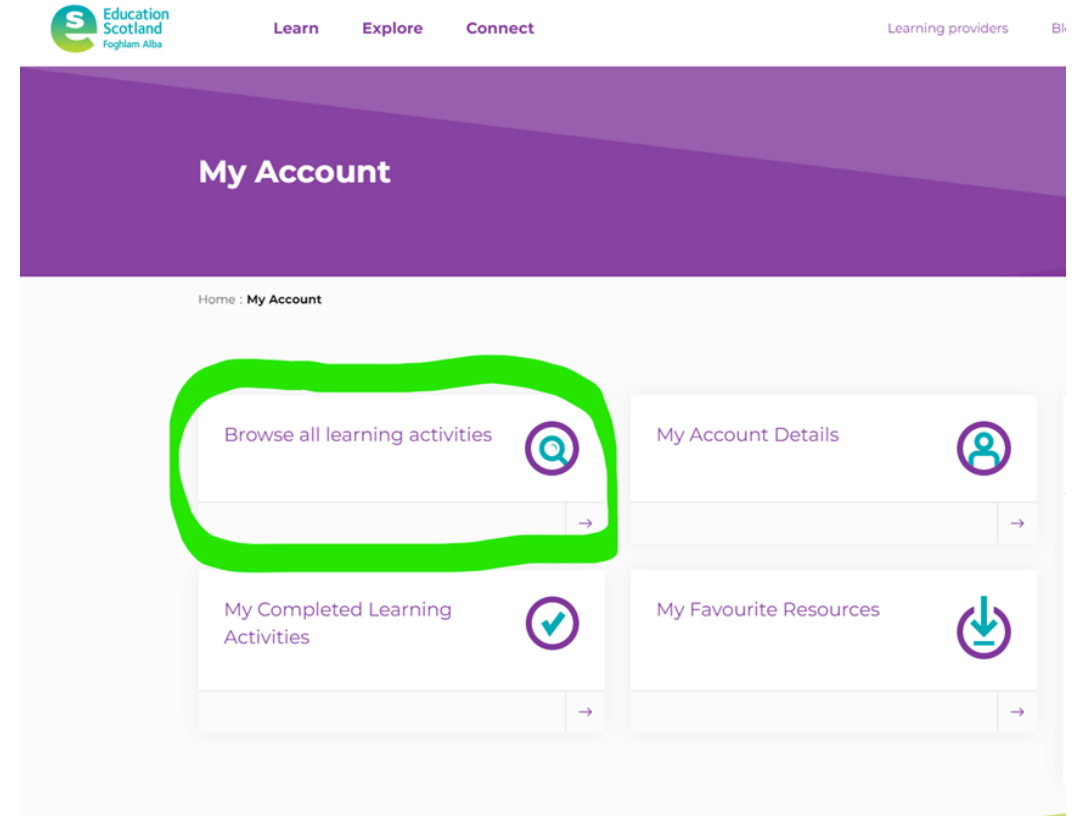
Education Scotland
Foghlam Alba

Learn Explore Connect

Learning providers Bl

My Account

Home : My Account

Browse all learning activities

→

My Account Details

→

My Completed Learning Activities

→

My Favourite Resources

→